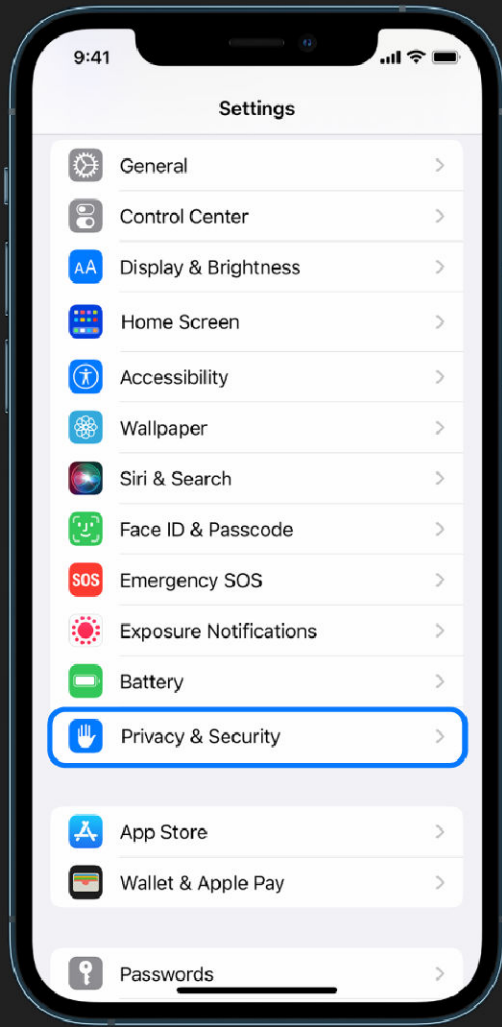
9:41

Settings

General

Control Center

AA Display & Brightness

Home Screen

Accessibility

Wallpaper

Siri & Search

Face ID & Passcode

SOS Emergency SOS

Exposure Notifications

Battery

Privacy & Security

App Store

Wallet & Apple Pay

Passwords